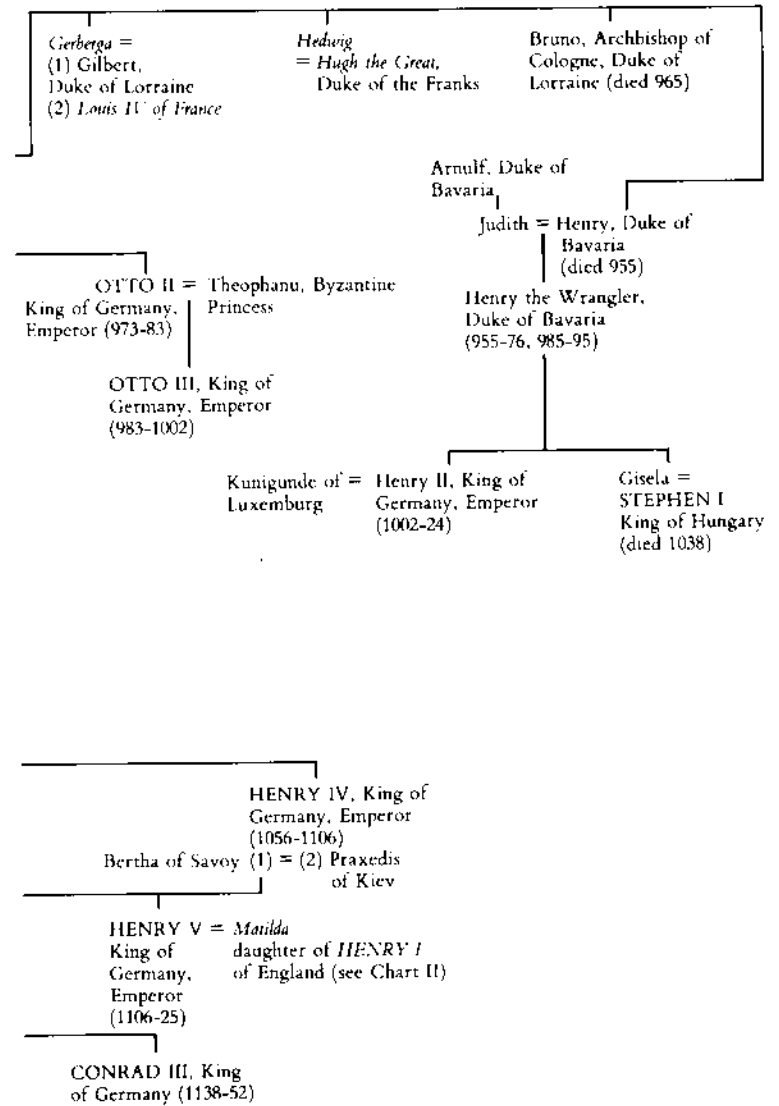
*Gerberga* =
(1) Gilbert,
Duke of Lorraine
(2) *Louis IV of France*

*Hedwig*
= *Hugh the Great,*
Duke of the Franks

Bruno, Archbishop of Cologne, Duke of Lorraine (died 965)

Arnulf, Duke of Bavaria

Judith = Henry, Duke of Bavaria (died 955)

OTTO II = Theophanu, Byzantine Princess
King of Germany, Emperor (973-83)

Henry the Wrangler, Duke of Bavaria (955-76, 985-95)

OTTO III, King of Germany, Emperor (983-1002)

Kunigunde of = Henry II, King of Germany, Emperor (1002-24)
Luxemburg

Gisela = STEPHEN I King of Hungary (died 1038)

HENRY IV, King of Germany, Emperor (1056-1106)

Bertha of Savoy (1) = (2) Praxedis of Kiev

HENRY V = *Matilda*
King of Germany, Emperor (1106-25)
daughter of *HENRY I* of England (see Chart II)

CONRAD III, King of Germany (1138-52)